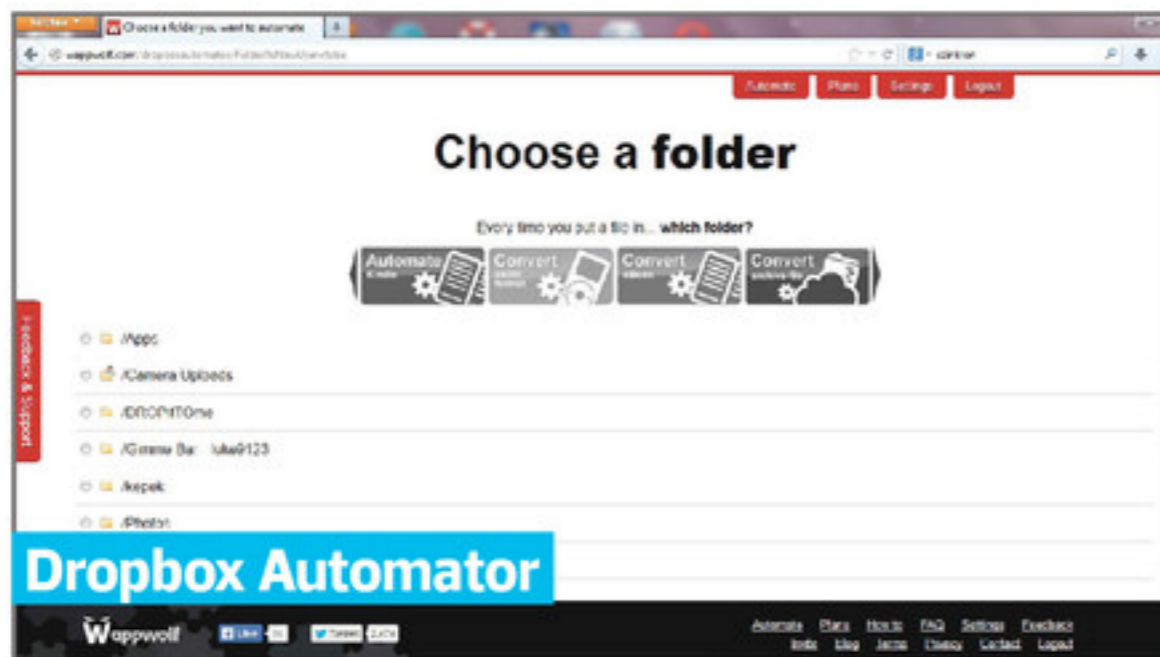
Firefox
Choose a folder you want to automate
wappwolf.com/dropboxautomator/folder/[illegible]
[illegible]

Automate Plans Settings Logout

Choose a **folder**

Every time you put a file in... **which folder?**

Automate
Convert
Convert
Convert

Feedback & Support

/Apps
/Camera Uploads
/DROPitTOme
/Gimme Ba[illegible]luke9123
/kepek
/Photos

Dropbox Automator

Wappwolf
Like
Tweet

Automate Plans How to FAQ Settings Feedback
Invite Blog Terms Privacy Contact Logout